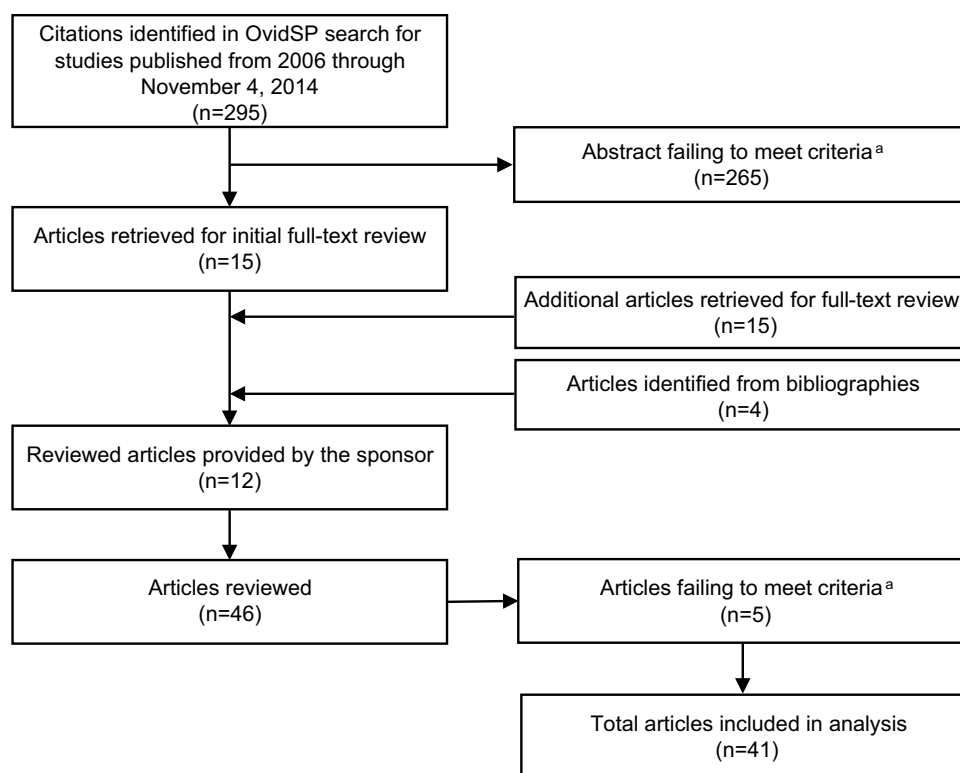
Citations identified in OvidSP search for studies published from 2006 through November 4, 2014
(n=295)

Abstract failing to meet criteria$^{a}$
(n=265)

Articles retrieved for initial full-text review
(n=15)

Additional articles retrieved for full-text review
(n=15)

Articles identified from bibliographies
(n=4)

Reviewed articles provided by the sponsor
(n=12)

Articles reviewed
(n=46)

Articles failing to meet criteria$^{a}$
(n=5)

Total articles included in analysis
(n=41)